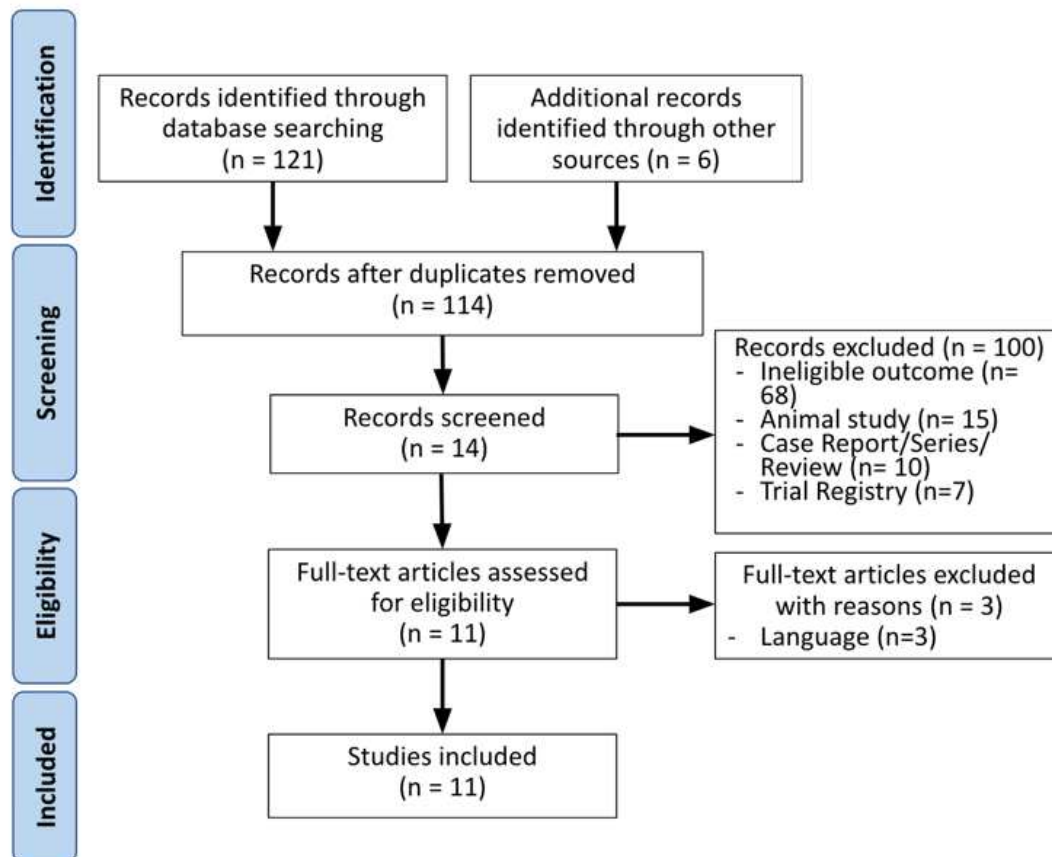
Identification

Records identified through database searching (n = 121)

Additional records identified through other sources (n = 6)

Screening

Records after duplicates removed (n = 114)

Records screened (n = 14)

Records excluded (n = 100)
- Ineligible outcome (n= 68)
- Animal study (n= 15)
- Case Report/Series/ Review (n= 10)
- Trial Registry (n=7)

Eligibility

Full-text articles assessed for eligibility (n = 11)

Full-text articles excluded with reasons (n = 3)
- Language (n=3)

Included

Studies included (n = 11)